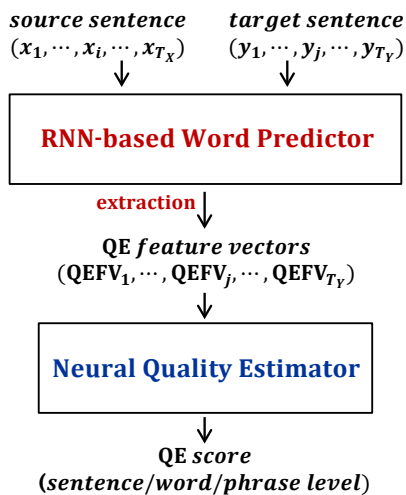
source sentence
$(x_1, \cdots, x_i, \cdots, x_{T_X})$

target sentence
$(y_1, \cdots, y_j, \cdots, y_{T_Y})$

RNN-based Word Predictor

extraction

QE feature vectors
$(\mathrm{QEFV}_1, \cdots, \mathrm{QEFV}_j, \cdots, \mathrm{QEFV}_{T_Y})$

Neural Quality Estimator

QE score
(sentence/word/phrase level)